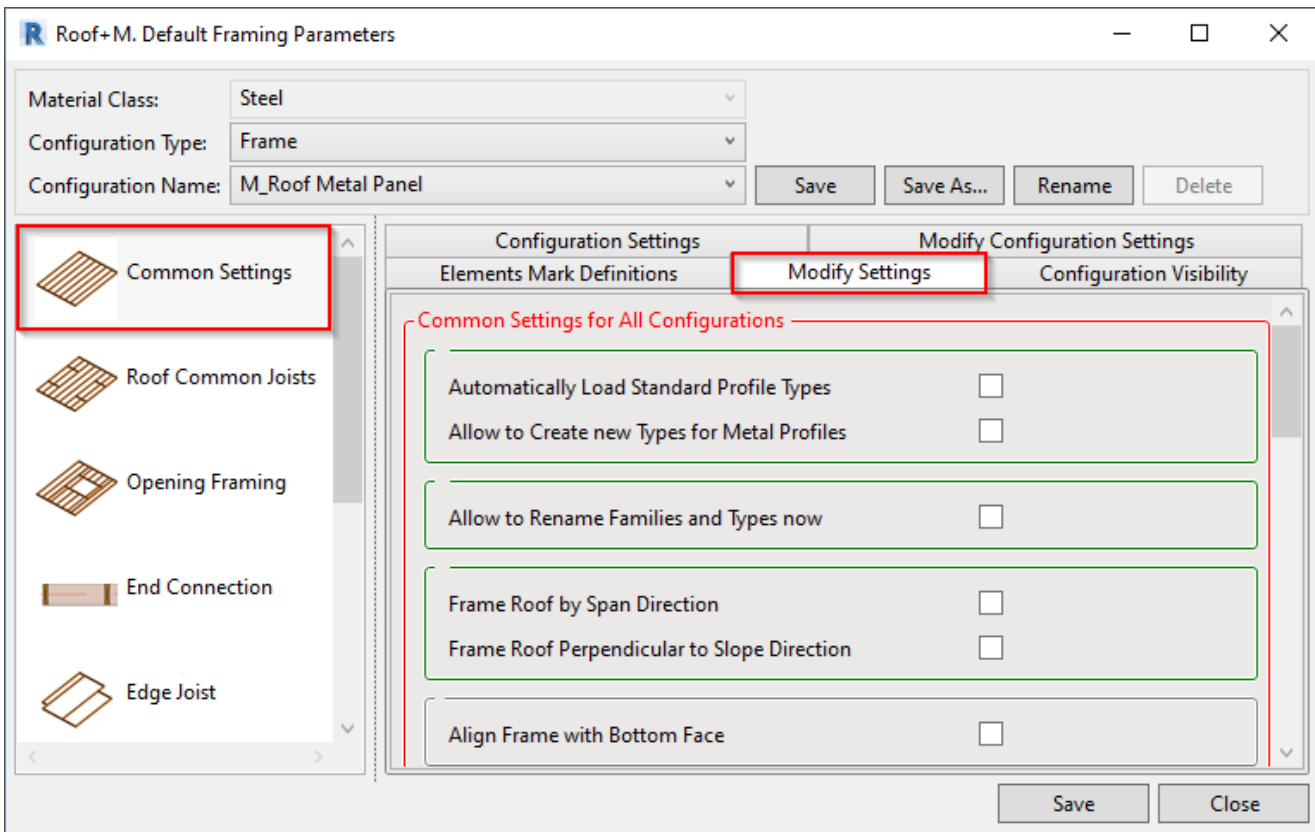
R Roof+M. Default Framing Parameters

Material Class: Steel
Configuration Type: Frame
Configuration Name: M_Roof Metal Panel
Save
Save As...
Rename
Delete

Common Settings
Roof Common Joists
Opening Framing
End Connection
Edge Joist

Configuration Settings
Modify Configuration Settings
Elements Mark Definitions
Modify Settings
Configuration Visibility

Common Settings for All Configurations
Automatically Load Standard Profile Types
Allow to Create new Types for Metal Profiles
Allow to Rename Families and Types now
Frame Roof by Span Direction
Frame Roof Perpendicular to Slope Direction
Align Frame with Bottom Face

Save
Close